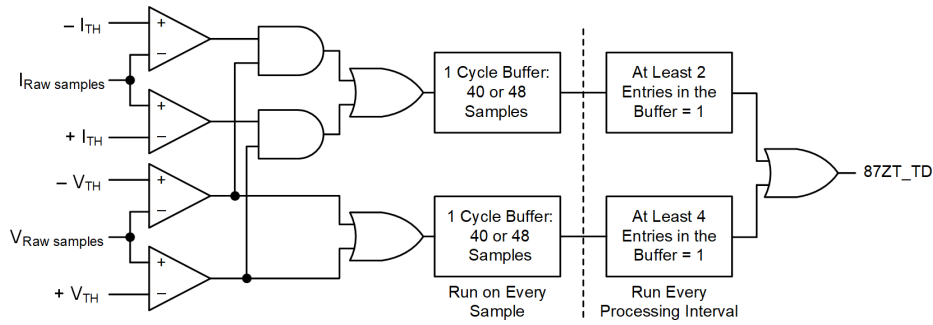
$-\ I_{TH}$

+

−

$I_{Raw\ samples}$

+

−

$+\ I_{TH}$

$-\ V_{TH}$

+

−

$V_{Raw\ samples}$

+

−

$+\ V_{TH}$

1 Cycle Buffer: 40 or 48 Samples

1 Cycle Buffer: 40 or 48 Samples

Run on Every Sample

At Least 2 Entries in the Buffer = 1

At Least 4 Entries in the Buffer = 1

Run Every Processing Interval

87ZT_TD